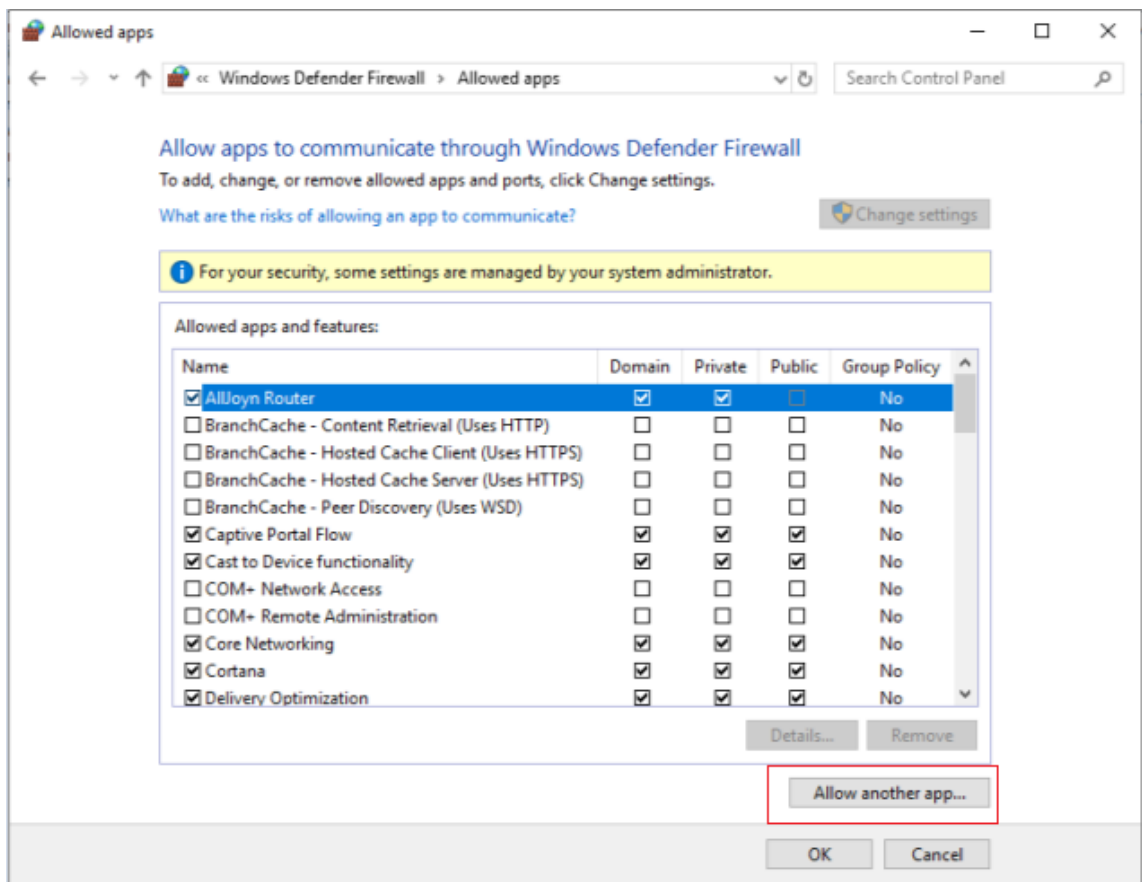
Allowed apps

« Windows Defender Firewall > Allowed apps

Search Control Panel

Allow apps to communicate through Windows Defender Firewall

To add, change, or remove allowed apps and ports, click Change settings.

What are the risks of allowing an app to communicate?

Change settings

For your security, some settings are managed by your system administrator.

Allowed apps and features:

| Name | Domain | Private | Public | Group Policy |
|---|---|---|---|---|
| ☑ AllJoyn Router | ☑ | ☑ | ☐ | No |
| ☐ BranchCache - Content Retrieval (Uses HTTP) | ☐ | ☐ | ☐ | No |
| ☐ BranchCache - Hosted Cache Client (Uses HTTPS) | ☐ | ☐ | ☐ | No |
| ☐ BranchCache - Hosted Cache Server (Uses HTTPS) | ☐ | ☐ | ☐ | No |
| ☐ BranchCache - Peer Discovery (Uses WSD) | ☐ | ☐ | ☐ | No |
| ☑ Captive Portal Flow | ☑ | ☑ | ☑ | No |
| ☑ Cast to Device functionality | ☑ | ☑ | ☑ | No |
| ☐ COM+ Network Access | ☐ | ☐ | ☐ | No |
| ☐ COM+ Remote Administration | ☐ | ☐ | ☐ | No |
| ☑ Core Networking | ☑ | ☑ | ☑ | No |
| ☑ Cortana | ☑ | ☑ | ☑ | No |
| ☑ Delivery Optimization | ☑ | ☑ | ☑ | No |

Details...

Remove

Allow another app...

OK

Cancel